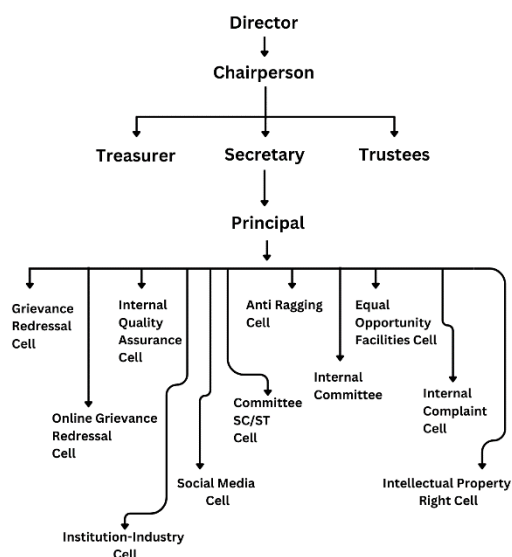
Director

Chairperson

Treasurer

Secretary

Trustees

Principal

Grievance Redressal Cell

Online Grievance Redressal Cell

Internal Quality Assurance Cell

Institution-Industry Cell

Social Media Cell

Committee SC/ST Cell

Anti Ragging Cell

Internal Committee

Equal Opportunity Facilities Cell

Internal Complaint Cell

Intellectual Property Right Cell